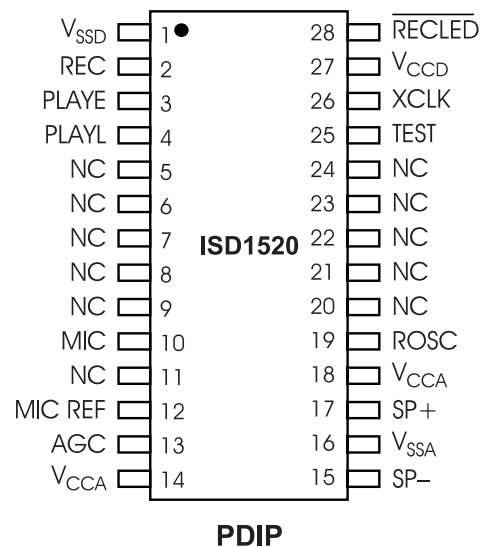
$V_{SSD}$ 1 28 $\overline{RECLED}$
REC 2 27 $V_{CCD}$
PLAYE 3 26 XCLK
PLAYL 4 25 TEST
NC 5 24 NC
NC 6 23 NC
NC 7 ISD1520 22 NC
NC 8 21 NC
NC 9 20 NC
MIC 10 19 ROSC
NC 11 18 $V_{CCA}$
MIC REF 12 17 SP+
AGC 13 16 $V_{SSA}$
$V_{CCA}$ 14 15 SP–

PDIP